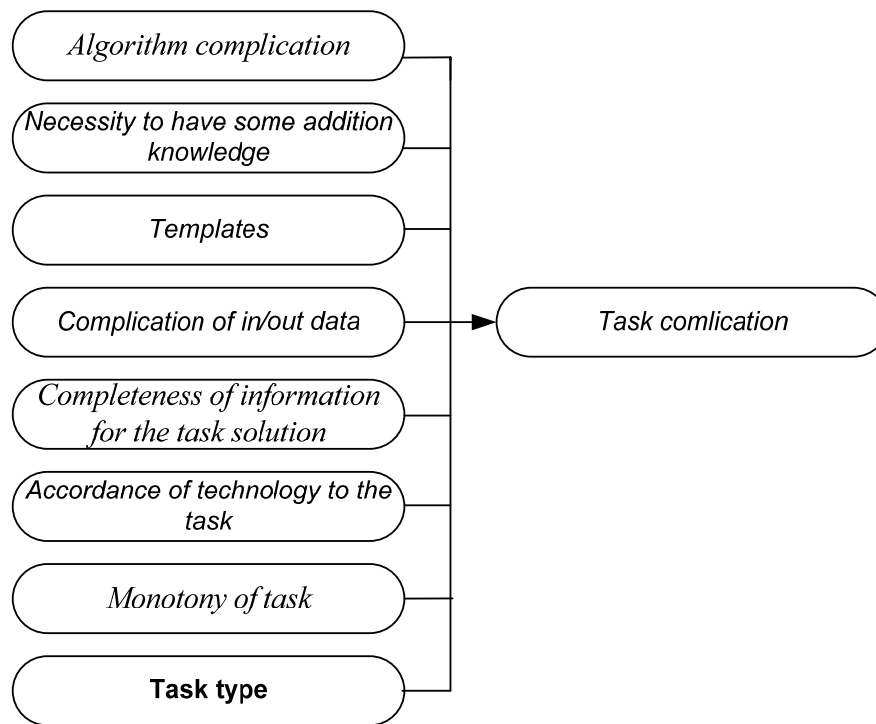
Algorithm complication

Necessity to have some addition knowledge

Templates

Complication of in/out data

Completeness of information for the task solution

Accordance of technology to the task

Monotony of task

Task type

Task comlication